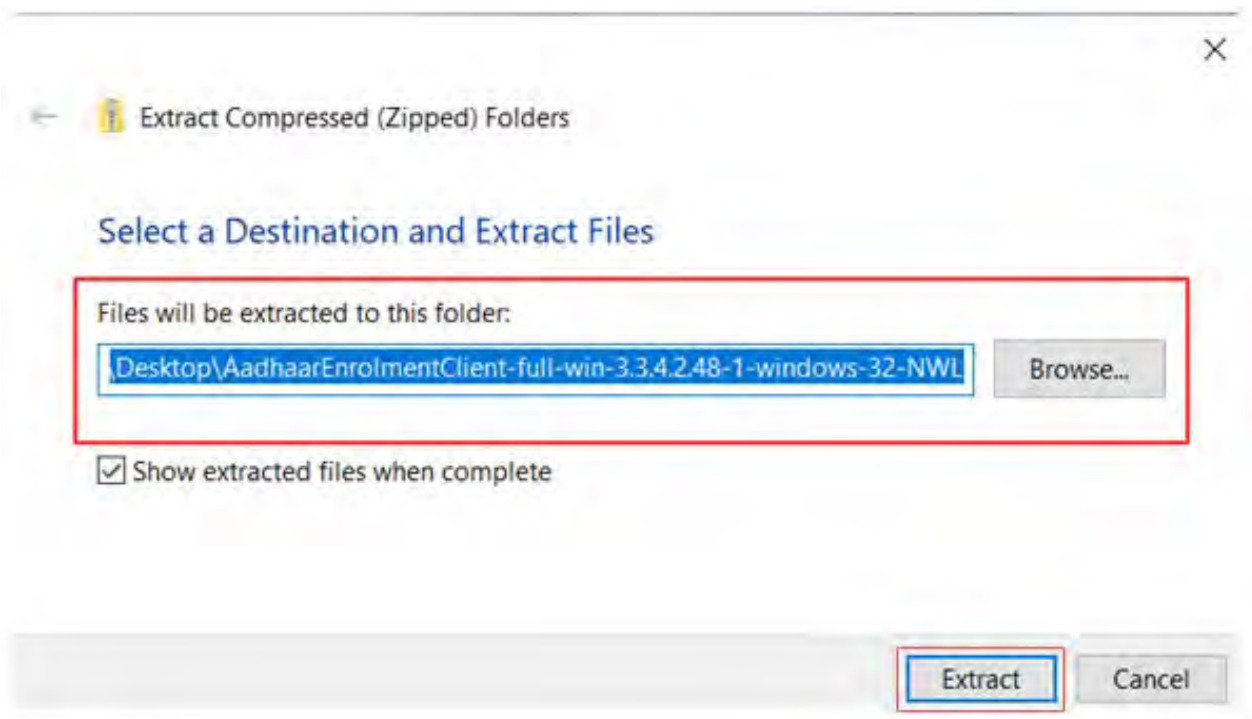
Extract Compressed (Zipped) Folders

Select a Destination and Extract Files

Files will be extracted to this folder:

\Desktop\AadhaarEnrolmentClient-full-win-3.3.4.2.48-1-windows-32-NWL

Browse...

Show extracted files when complete

Extract

Cancel